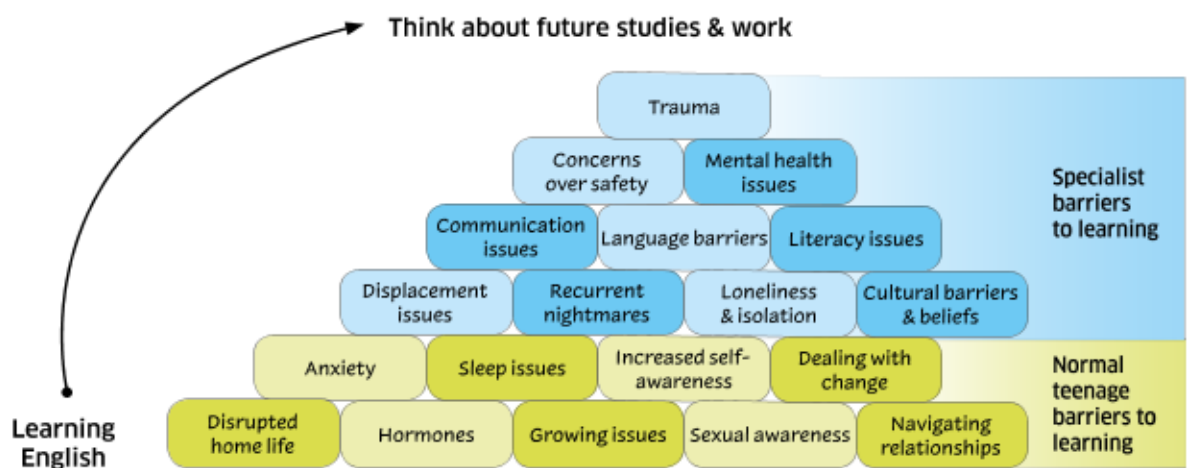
Think about future studies & work

Trauma

Concerns over safety

Mental health issues

Communication issues

Language barriers

Literacy issues

Displacement issues

Recurrent nightmares

Loneliness & isolation

Cultural barriers & beliefs

Specialist barriers to learning

Anxiety

Sleep issues

Increased self-awareness

Dealing with change

Disrupted home life

Hormones

Growing issues

Sexual awareness

Navigating relationships

Normal teenage barriers to learning

Learning English